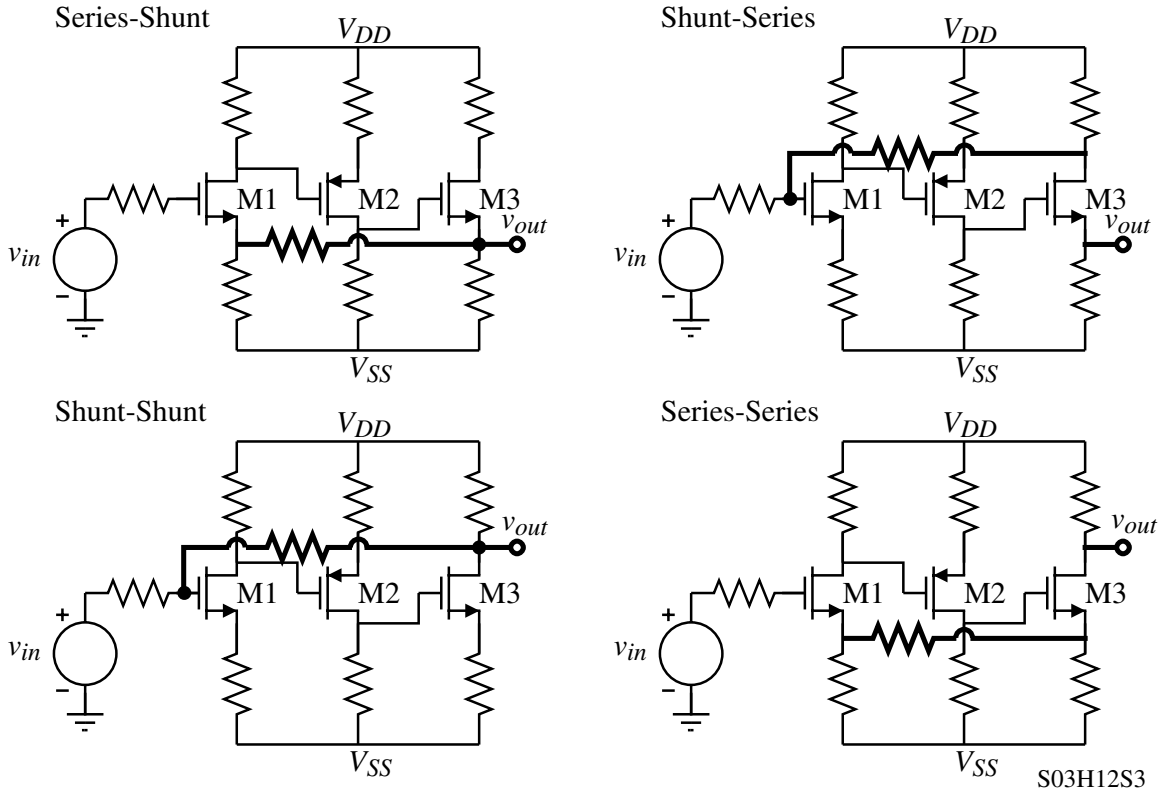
Series-Shunt

$V_{DD}$

M1 M2 M3

$v_{out}$

+

$v_{in}$

–

$V_{SS}$

Shunt-Series

$V_{DD}$

M1 M2 M3

$v_{out}$

+

$v_{in}$

–

$V_{SS}$

Shunt-Shunt

$V_{DD}$

$v_{out}$

M1 M2 M3

+

$v_{in}$

–

$V_{SS}$

Series-Series

$V_{DD}$

$v_{out}$

M1 M2 M3

+

$v_{in}$

–

$V_{SS}$

S03H12S3